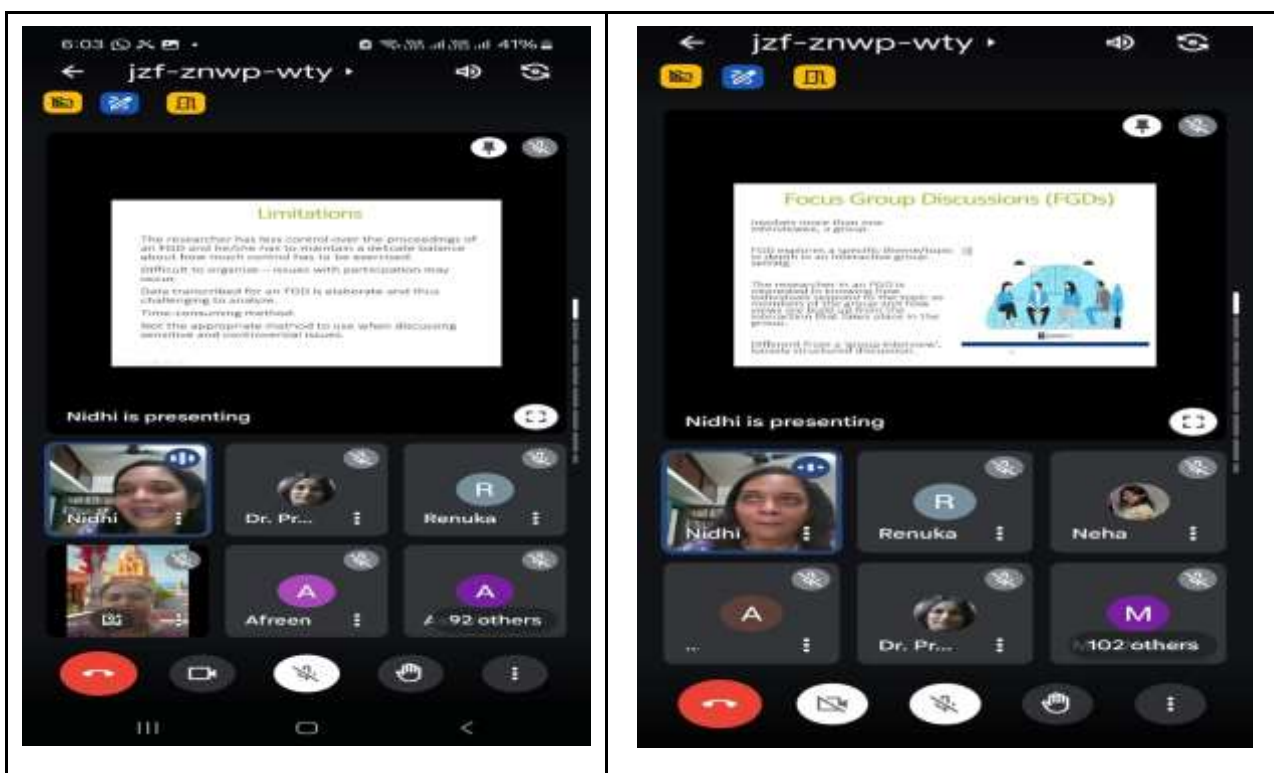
6:03 41%

jzf-znwp-wty

Limitations

The researcher has less control over the proceedings of an FGD and he/she has to maintain a delicate balance about how much control has to be exercised.

Difficult to organise – issues with participation may occur.

Data transcribed for an FGD is elaborate and thus challenging to analyse.

Time-consuming method.

Not the appropriate method to use when discussing sensitive and controversial issues.

Nidhi is presenting

Nidhi

Dr. Pr...

R

Renuka

A

Afreen

A

92 others

jzf-znwp-wty

Focus Group Discussions (FGDs)

Involves more than one interviewee, a group.

FGD explores a specific theme/topic in depth in an interactive group setting.

The researcher in an FGD is interested in knowing how individuals respond to the topic as members of the group and how views are built up from the interaction that takes place in the group.

Different from a 'group interview', loosely structured discussion.

Nidhi is presenting

Nidhi

R

Renuka

Neha

A

...

Dr. Pr...

M

102 others